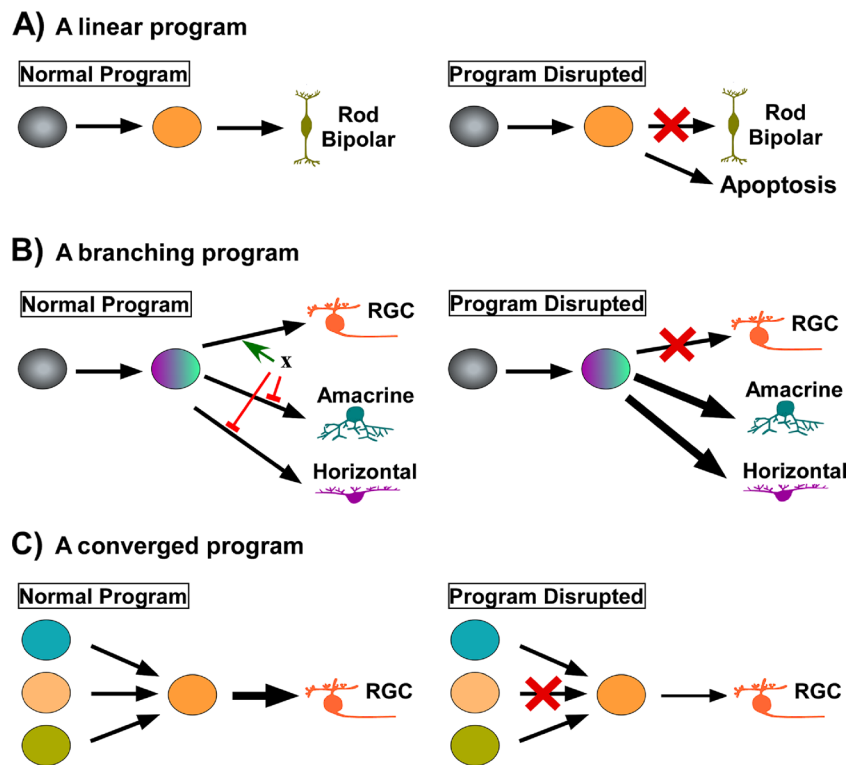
A) A linear program

Normal Program

Rod Bipolar

Program Disrupted

Rod Bipolar

Apoptosis

B) A branching program

Normal Program

RGC

x

Amacrine

Horizontal

Program Disrupted

RGC

Amacrine

Horizontal

C) A converged program

Normal Program

RGC

Program Disrupted

RGC